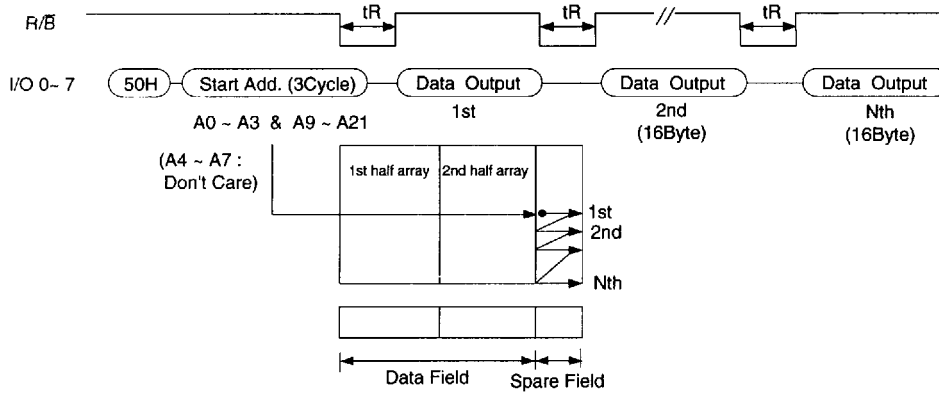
R/$\bar{B}$

tR

tR

//

tR

I/O 0~ 7

50H

Start Add. (3Cycle)

Data Output

1st

Data Output

2nd

(16Byte)

Data Output

Nth

(16Byte)

A0 ~ A3 & A9 ~ A21

(A4 ~ A7 : Don't Care)

1st half array

2nd half array

1st

2nd

Nth

Data Field

Spare Field